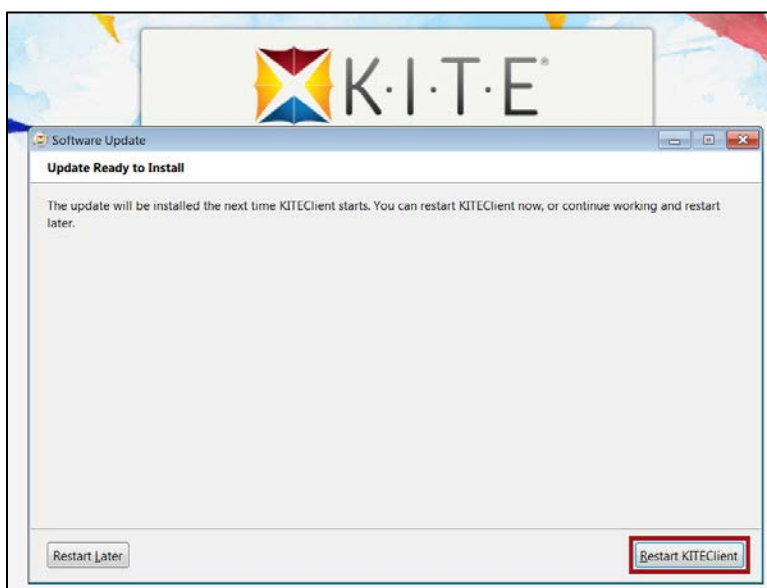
K·I·T·E®

Software Update

Update Ready to Install

The update will be installed the next time KITEClient starts. You can restart KITEClient now, or continue working and restart later.

Restart Later

Restart KITEClient